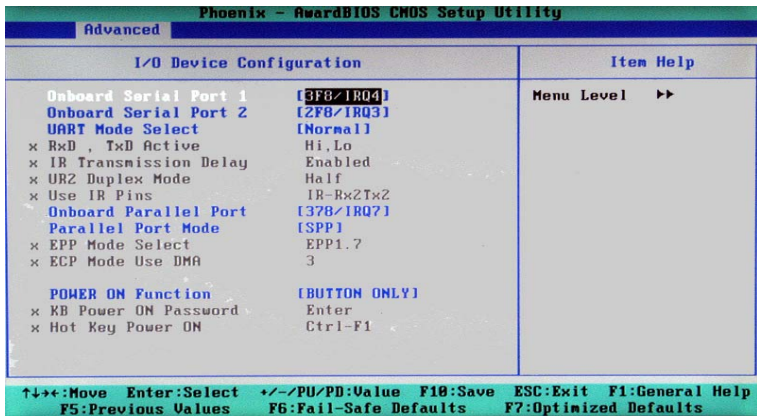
Phoenix - AwardBIOS CMOS Setup Utility
Advanced

I/O Device Configuration

Item Help

| | |
|---|---|
| Onboard Serial Port 1 | [3F8/IRQ4] |
| Onboard Serial Port 2 | [2F8/IRQ3] |
| UART Mode Select | [Normal] |
| x RxD , TxD Active | Hi,Lo |
| x IR Transmission Delay | Enabled |
| x UR2 Duplex Mode | Half |
| x Use IR Pins | IR-Rx2Tx2 |
| Onboard Parallel Port | [378/IRQ7] |
| Parallel Port Mode | [SPP] |
| x EPP Mode Select | EPP1.7 |
| x ECP Mode Use DMA | 3 |
| POWER ON Function | [BUTTON ONLY] |
| x KB Power ON Password | Enter |
| x Hot Key Power ON | Ctrl-F1 |

Menu Level ▸▸

↑↓→←:Move Enter:Select +/-/PU/PD:Value F10:Save ESC:Exit F1:General Help
F5:Previous Values F6:Fail-Safe Defaults F7:Optimized Defaults